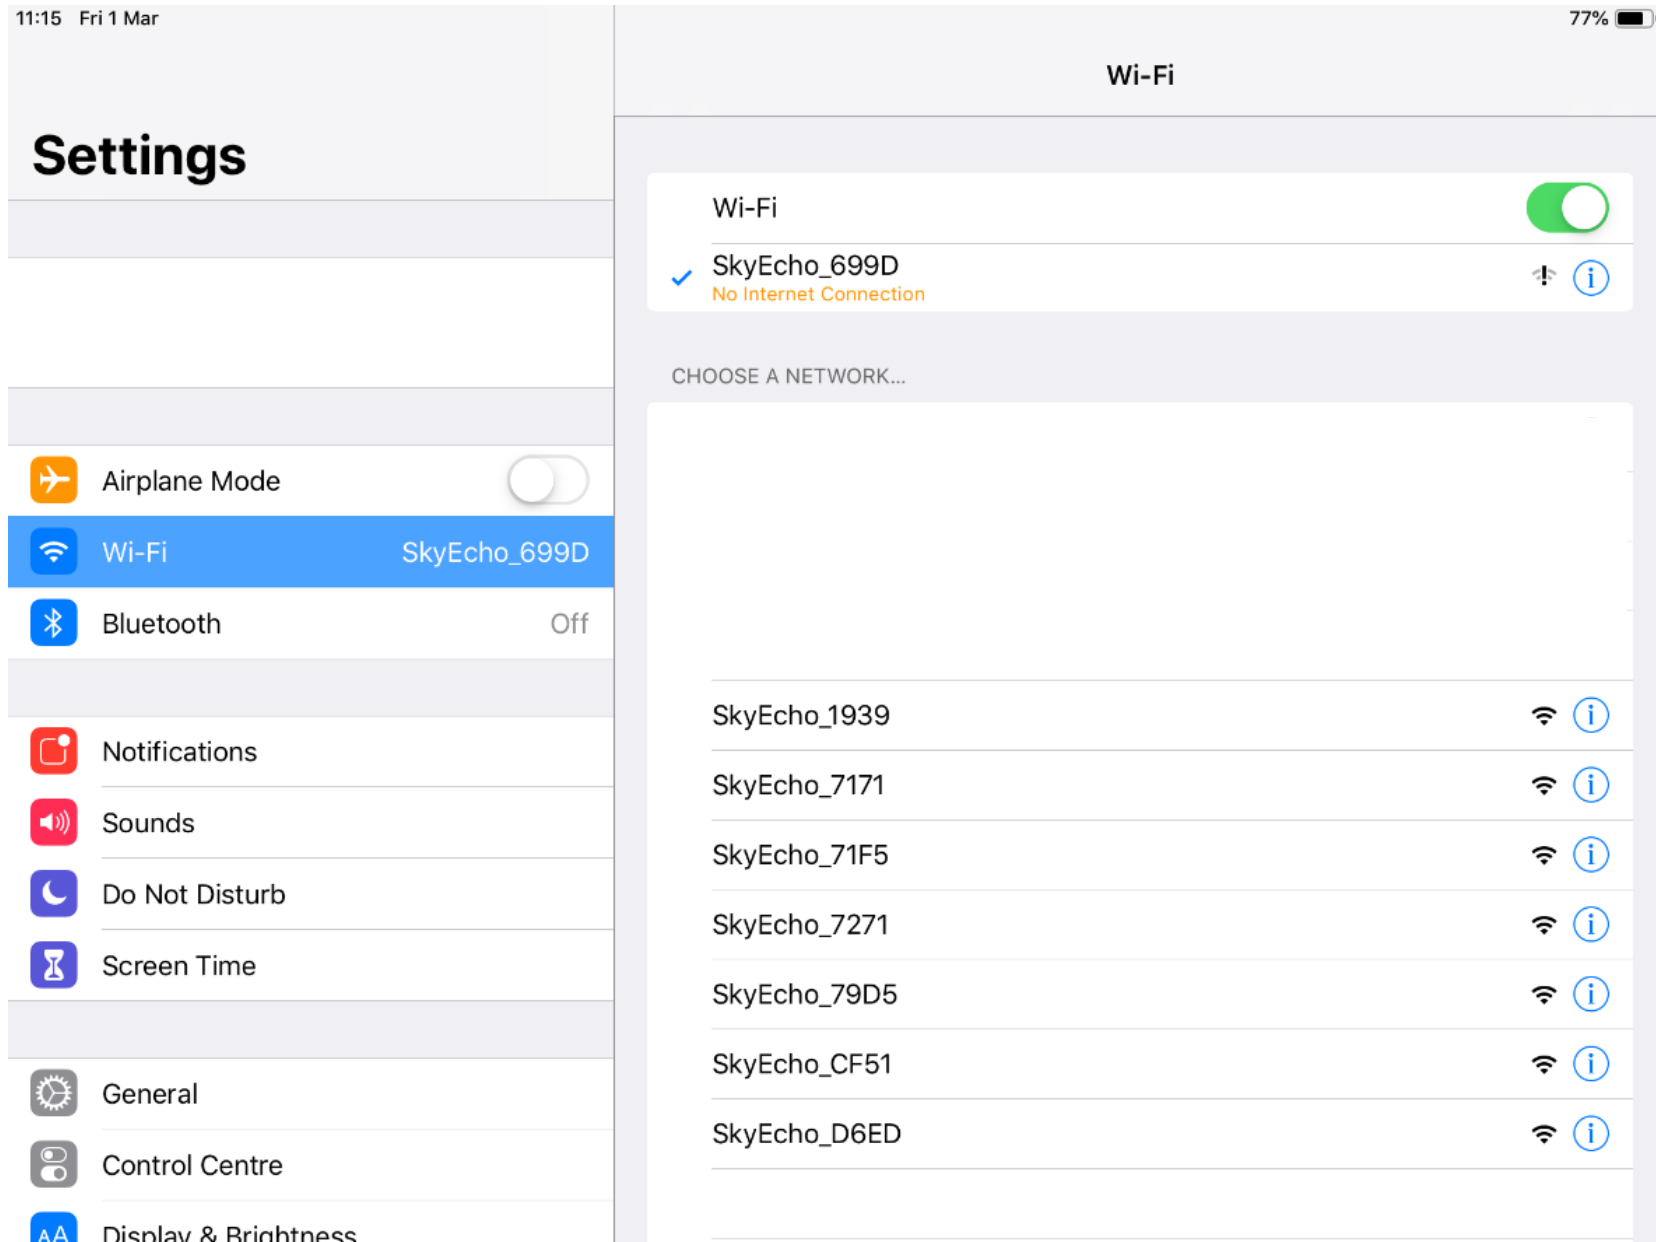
11:15 Fri 1 Mar

77%

Settings

Airplane Mode

Wi-Fi SkyEcho_699D

Bluetooth Off

Notifications

Sounds

Do Not Disturb

Screen Time

General

Control Centre

AA Display & Brightness

Wi-Fi

Wi-Fi

SkyEcho_699D
No Internet Connection

CHOOSE A NETWORK...

SkyEcho_1939

SkyEcho_7171

SkyEcho_71F5

SkyEcho_7271

SkyEcho_79D5

SkyEcho_CF51

SkyEcho_D6ED